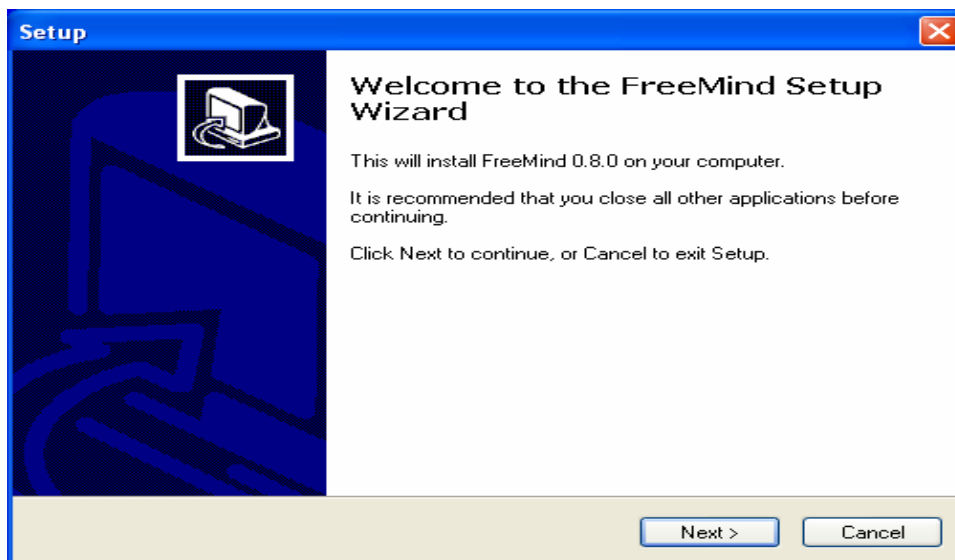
Setup

Welcome to the FreeMind Setup Wizard

This will install FreeMind 0.8.0 on your computer.

It is recommended that you close all other applications before continuing.

Click Next to continue, or Cancel to exit Setup.

Next >

Cancel